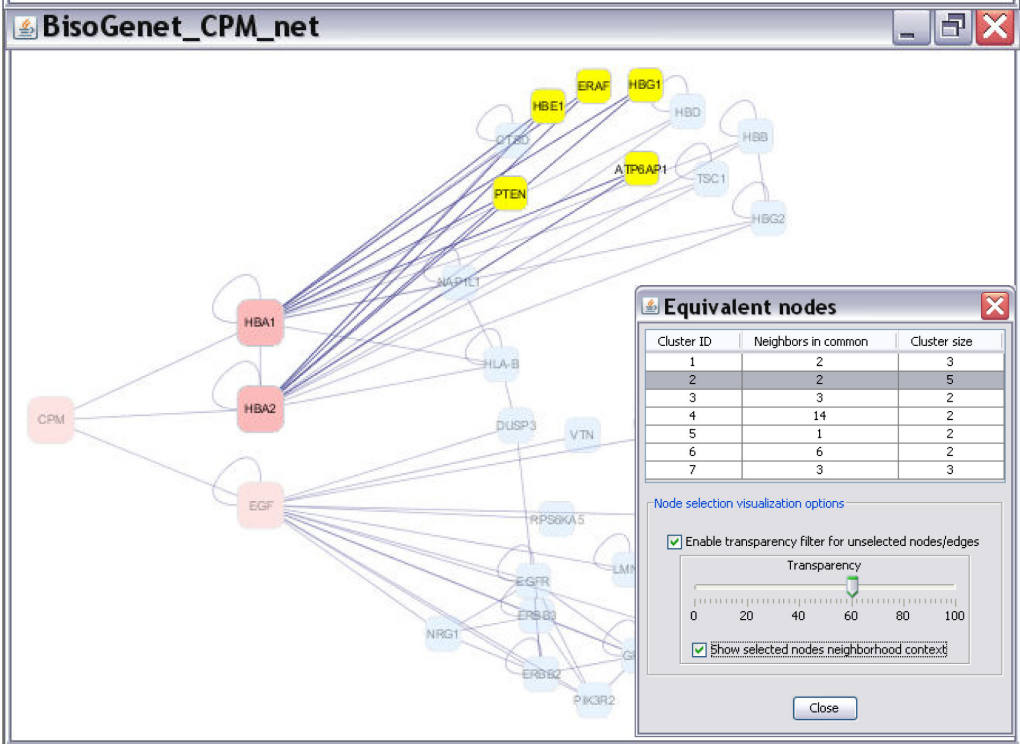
BisoGenet_CPM_net

HBE1
ERAF
HBG1
HBD
HBB
OTUD
ATP6AP1
TSC1
PTEN
HBG2
NAP1L1
HBA1
HLA-B
HBA2
CPM
DUSP3
VTN
EGF
RPS6KA5
LMN
EGFR
ERBB3
NRG1
ERBB2
GR
PIK3R2

Equivalent nodes

| Cluster ID | Neighbors in common | Cluster size |
|---|---|---|
| 1 | 2 | 3 |
| 2 | 2 | 5 |
| 3 | 3 | 2 |
| 4 | 14 | 2 |
| 5 | 1 | 2 |
| 6 | 6 | 2 |
| 7 | 3 | 3 |

Node selection visualization options
Enable transparency filter for unselected nodes/edges
Transparency
0 20 40 60 80 100
Show selected nodes neighborhood context
Close